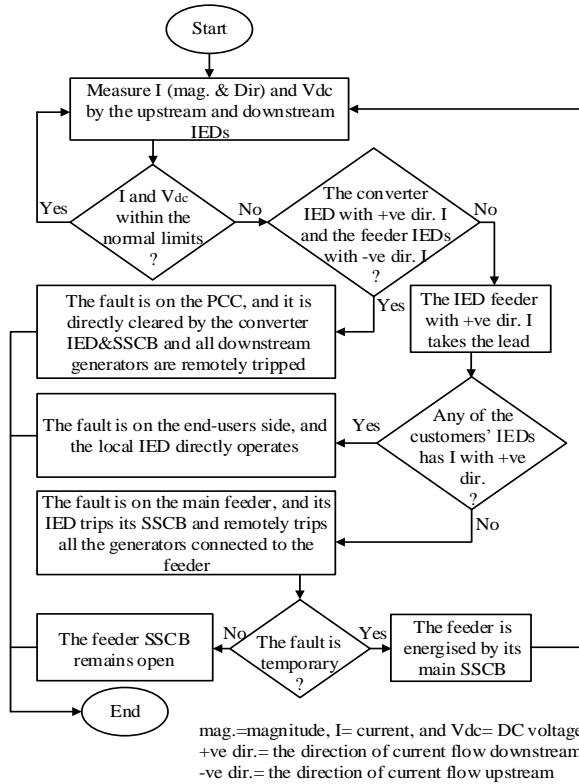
Start

Measure I (mag. & Dir) and Vdc by the upstream and downstream IEDs

I and $V_{dc}$ within the normal limits ?

Yes

No

The converter IED with +ve dir. I and the feeder IEDs with -ve dir. I ?

No

Yes

The fault is on the PCC, and it is directly cleared by the converter IED&SSCB and all downstream generators are remotely tripped

The IED feeder with +ve dir. I takes the lead

The fault is on the end-users side, and the local IED directly operates

Yes

Any of the customers' IEDs has I with +ve dir. ?

No

The fault is on the main feeder, and its IED trips its SSCB and remotely trips all the generators connected to the feeder

The feeder SSCB remains open

No

The fault is temporary ?

Yes

The feeder is energised by its main SSCB

End

mag.=magnitude, I= current, and Vdc= DC voltage
+ve dir.= the direction of current flow downstream
-ve dir.= the direction of current flow upstream